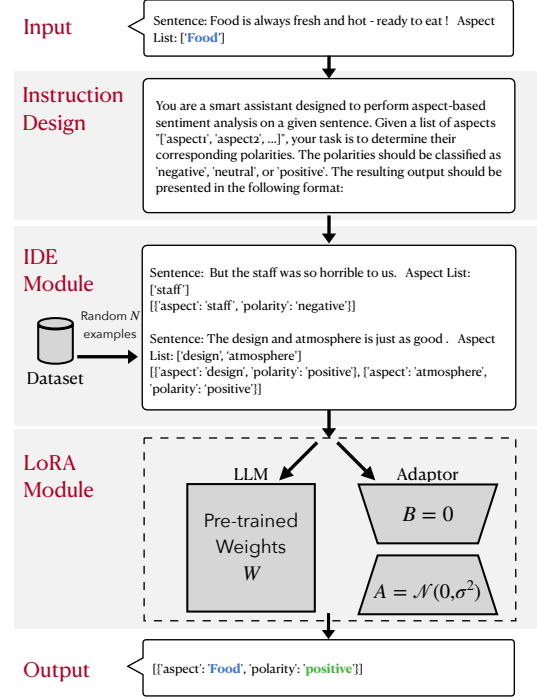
Input

Sentence: Food is always fresh and hot - ready to eat ! Aspect List: ['Food']

Instruction Design

You are a smart assistant designed to perform aspect-based sentiment analysis on a given sentence. Given a list of aspects "['aspect1', 'aspect2', ...]", your task is to determine their corresponding polarities. The polarities should be classified as 'negative', 'neutral', or 'positive'. The resulting output should be presented in the following format:

IDE Module

Random $N$ examples

Dataset

Sentence: But the staff was so horrible to us. Aspect List: ['staff']
[{'aspect': 'staff', 'polarity': 'negative'}]

Sentence: The design and atmosphere is just as good . Aspect List: ['design', 'atmosphere']
[{'aspect': 'design', 'polarity': 'positive'}, {'aspect': 'atmosphere', 'polarity': 'positive'}]

LoRA Module

LLM

Pre-trained Weights $W$

Adaptor

$B = 0$

$A = \mathcal{N}(0, \sigma^2)$

Output

[{'aspect': 'Food', 'polarity': 'positive'}]